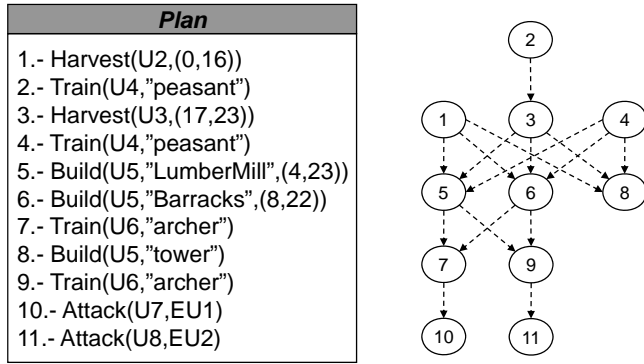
Plan

1.- Harvest(U2,(0,16))
2.- Train(U4,"peasant")
3.- Harvest(U3,(17,23))
4.- Train(U4,"peasant")
5.- Build(U5,"LumberMill",(4,23))
6.- Build(U5,"Barracks",(8,22))
7.- Train(U6,"archer")
8.- Build(U5,"tower")
9.- Train(U6,"archer")
10.- Attack(U7,EU1)
11.- Attack(U8,EU2)

2
1
3
4
5
6
8
7
9
10
11